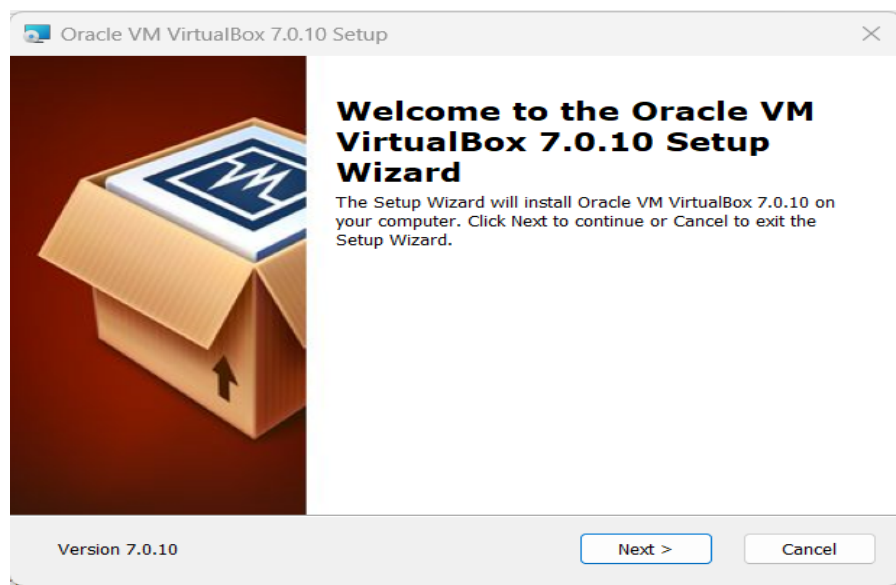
Oracle VM VirtualBox 7.0.10 Setup

Welcome to the Oracle VM VirtualBox 7.0.10 Setup Wizard

The Setup Wizard will install Oracle VM VirtualBox 7.0.10 on your computer. Click Next to continue or Cancel to exit the Setup Wizard.

Version 7.0.10

Next >

Cancel